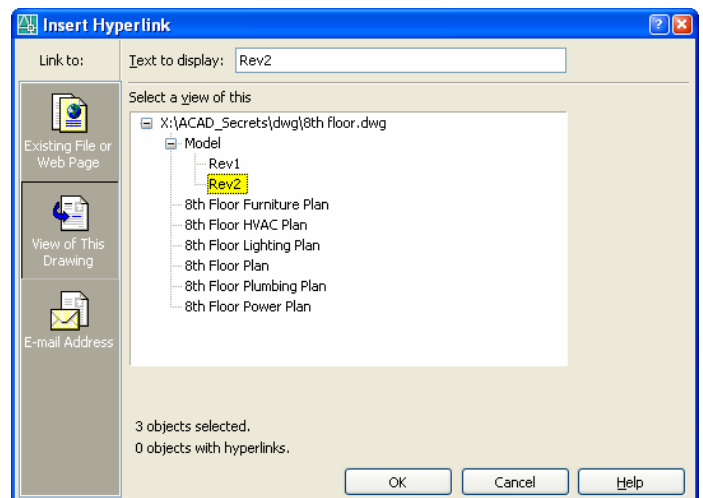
Insert Hyperlink

Link to:

Text to display: Rev2

Existing File or Web Page

View of This Drawing

E-mail Address

Select a view of this

X:\ACAD_Secrets\dwg\8th floor.dwg

Model

Rev1

Rev2

8th Floor Furniture Plan

8th Floor HVAC Plan

8th Floor Lighting Plan

8th Floor Plan

8th Floor Plumbing Plan

8th Floor Power Plan

3 objects selected.

0 objects with hyperlinks.

OK

Cancel

Help